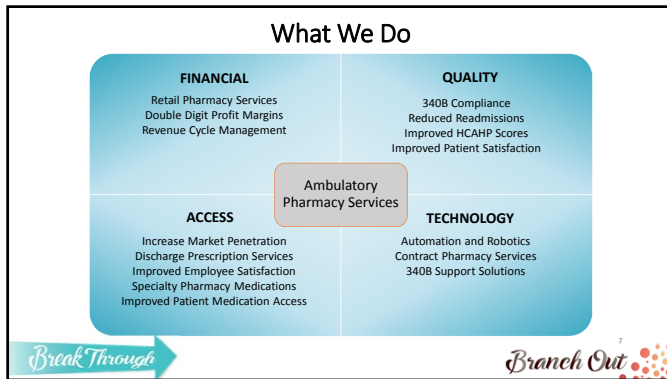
What We Do

FINANCIAL

Retail Pharmacy Services
Double Digit Profit Margins
Revenue Cycle Management

QUALITY

340B Compliance
Reduced Readmissions
Improved HCAHP Scores
Improved Patient Satisfaction

Ambulatory Pharmacy Services

ACCESS

Increase Market Penetration
Discharge Prescription Services
Improved Employee Satisfaction
Specialty Pharmacy Medications
Improved Patient Medication Access

TECHNOLOGY

Automation and Robotics
Contract Pharmacy Services
340B Support Solutions

7

Break Through

Branch Out